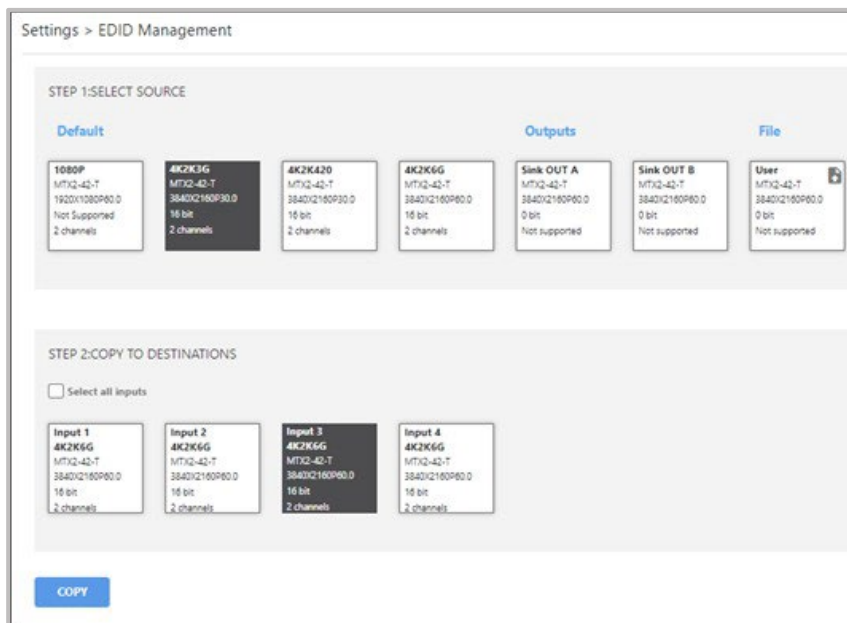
Settings > EDID Management

STEP 1:SELECT SOURCE

Default

Outputs

File

1080P
MTX2-42-T
1920X1080P60.0
Not Supported
2 channels

4K2K3G
MTX2-42-T
3840X2160P30.0
16 bit
2 channels

4K2K420
MTX2-42-T
3840X2160P30.0
16 bit
2 channels

4K2K6G
MTX2-42-T
3840X2160P60.0
16 bit
2 channels

Sink OUT A
MTX2-42-T
3840X2160P60.0
0 bit
Not supported

Sink OUT B
MTX2-42-T
3840X2160P60.0
0 bit
Not supported

User
MTX2-42-T
3840X2160P60.0
0 bit
Not supported

STEP 2:COPY TO DESTINATIONS

Select all inputs

Input 1
4K2K6G
MTX2-42-T
3840X2160P60.0
16 bit
2 channels

Input 2
4K2K6G
MTX2-42-T
3840X2160P60.0
16 bit
2 channels

Input 3
4K2K6G
MTX2-42-T
3840X2160P60.0
16 bit
2 channels

Input 4
4K2K6G
MTX2-42-T
3840X2160P60.0
16 bit
2 channels

COPY